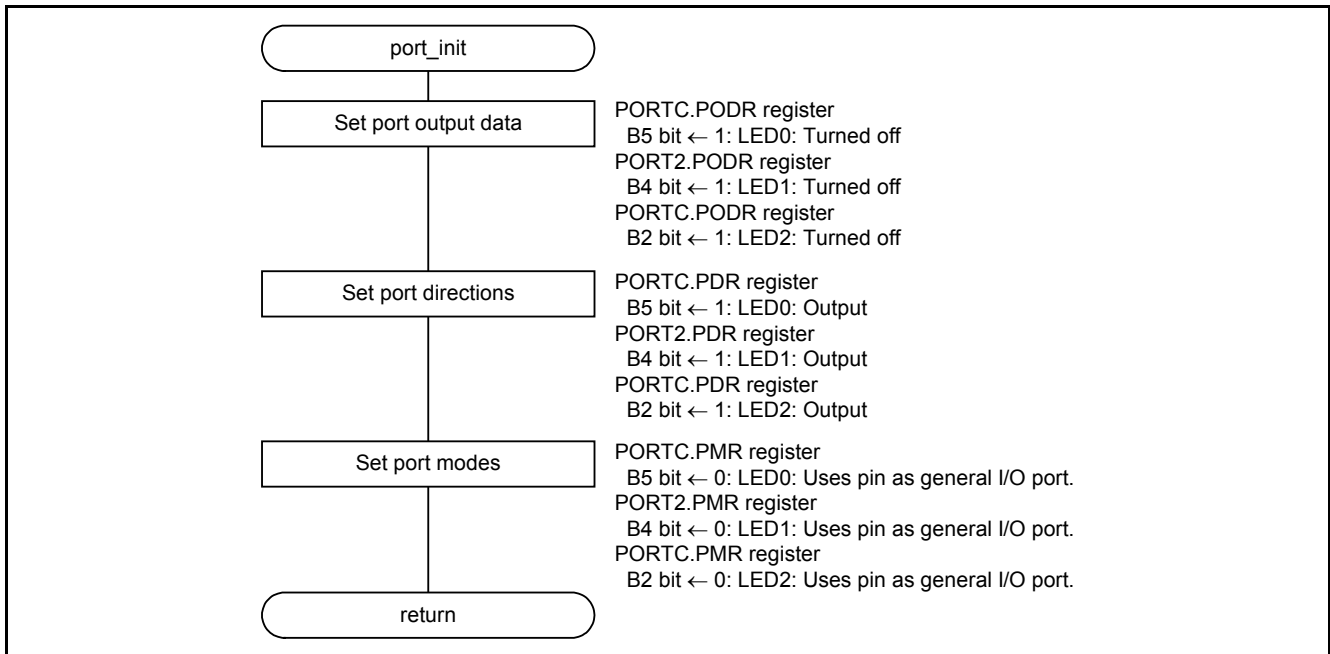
port_init

Set port output data

PORTC.PODR register
B5 bit ← 1: LED0: Turned off
PORT2.PODR register
B4 bit ← 1: LED1: Turned off
PORTC.PODR register
B2 bit ← 1: LED2: Turned off

Set port directions

PORTC.PDR register
B5 bit ← 1: LED0: Output
PORT2.PDR register
B4 bit ← 1: LED1: Output
PORTC.PDR register
B2 bit ← 1: LED2: Output

Set port modes

PORTC.PMR register
B5 bit ← 0: LED0: Uses pin as general I/O port.
PORT2.PMR register
B4 bit ← 0: LED1: Uses pin as general I/O port.
PORTC.PMR register
B2 bit ← 0: LED2: Uses pin as general I/O port.

return